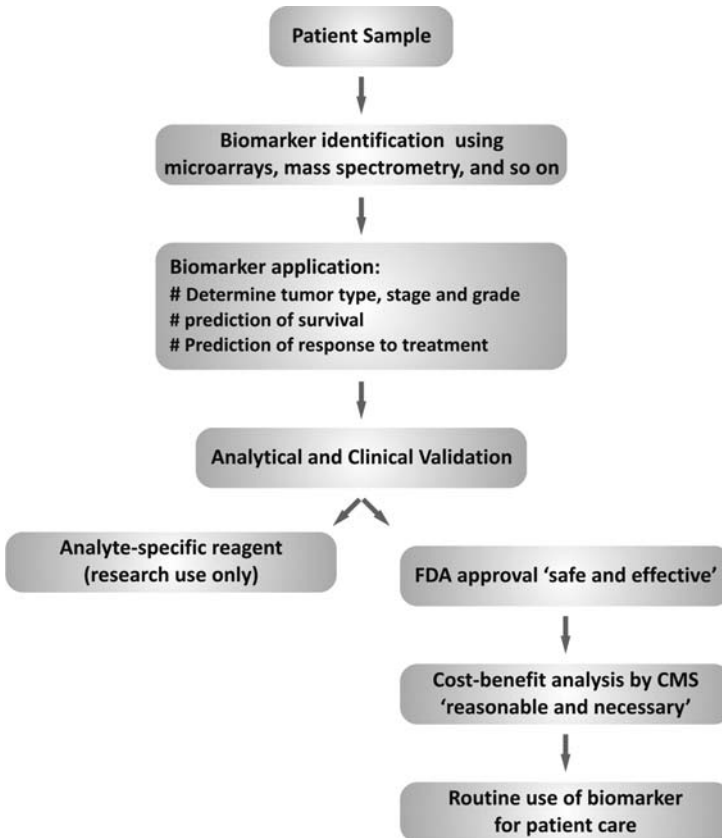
Patient Sample

Biomarker identification using microarrays, mass spectrometry, and so on

Biomarker application:
# Determine tumor type, stage and grade
# prediction of survival
# Prediction of response to treatment

Analytical and Clinical Validation

Analyte-specific reagent (research use only)

FDA approval 'safe and effective'

Cost-benefit analysis by CMS 'reasonable and necessary'

Routine use of biomarker for patient care